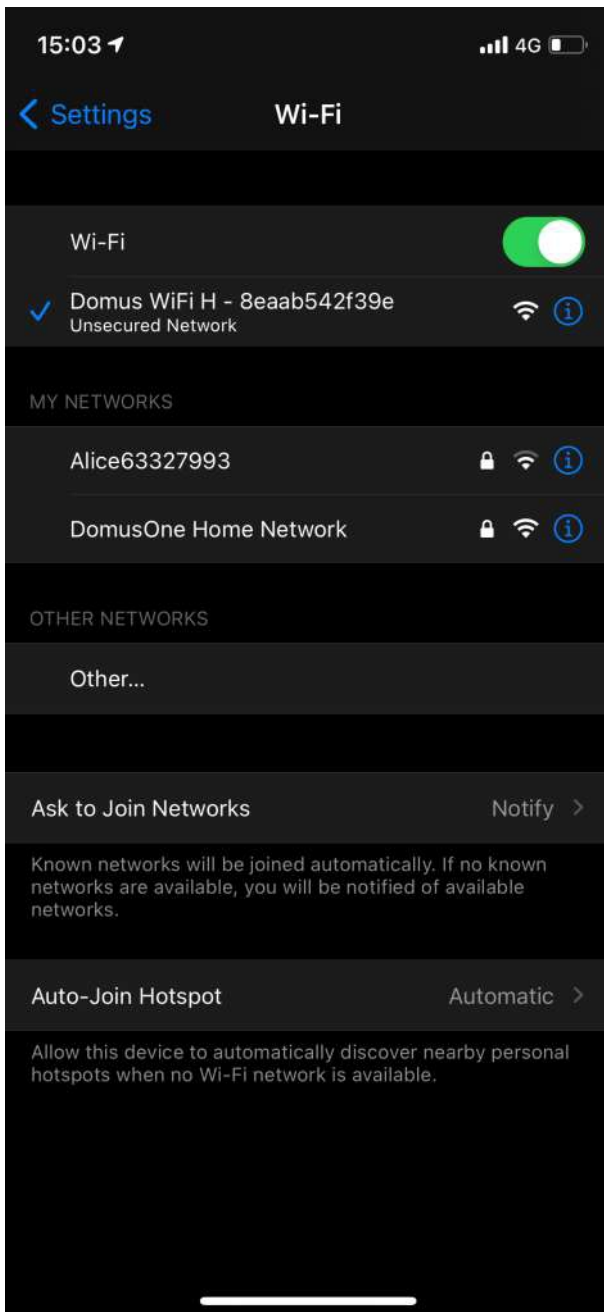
15:03

4G

Settings

Wi-Fi

Wi-Fi

Domus WiFi H - 8eaab542f39e
Unsecured Network

MY NETWORKS

Alice63327993

DomusOne Home Network

OTHER NETWORKS

Other...

Ask to Join Networks

Notify

Known networks will be joined automatically. If no known networks are available, you will be notified of available networks.

Auto-Join Hotspot

Automatic

Allow this device to automatically discover nearby personal hotspots when no Wi-Fi network is available.